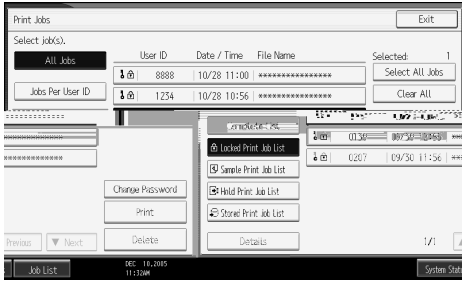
Print Jobs

Exit

Select job(s).

All Jobs

User ID

Date / Time

File Name

Selected: 1

8888

10/28 11:00

****************

Select All Jobs

Jobs Per User ID

1234

10/28 10:56

****************

Clear All

0130

09/30

0207

09/30 11:56

Locked Print Job List

Sample Print Job List

Change Password

Hold Print Job List

Print

Stored Print Job List

Previous

▼ Next

Delete

Details

1/1

Job List

DEC 10,2005
11:32AM

System Stat